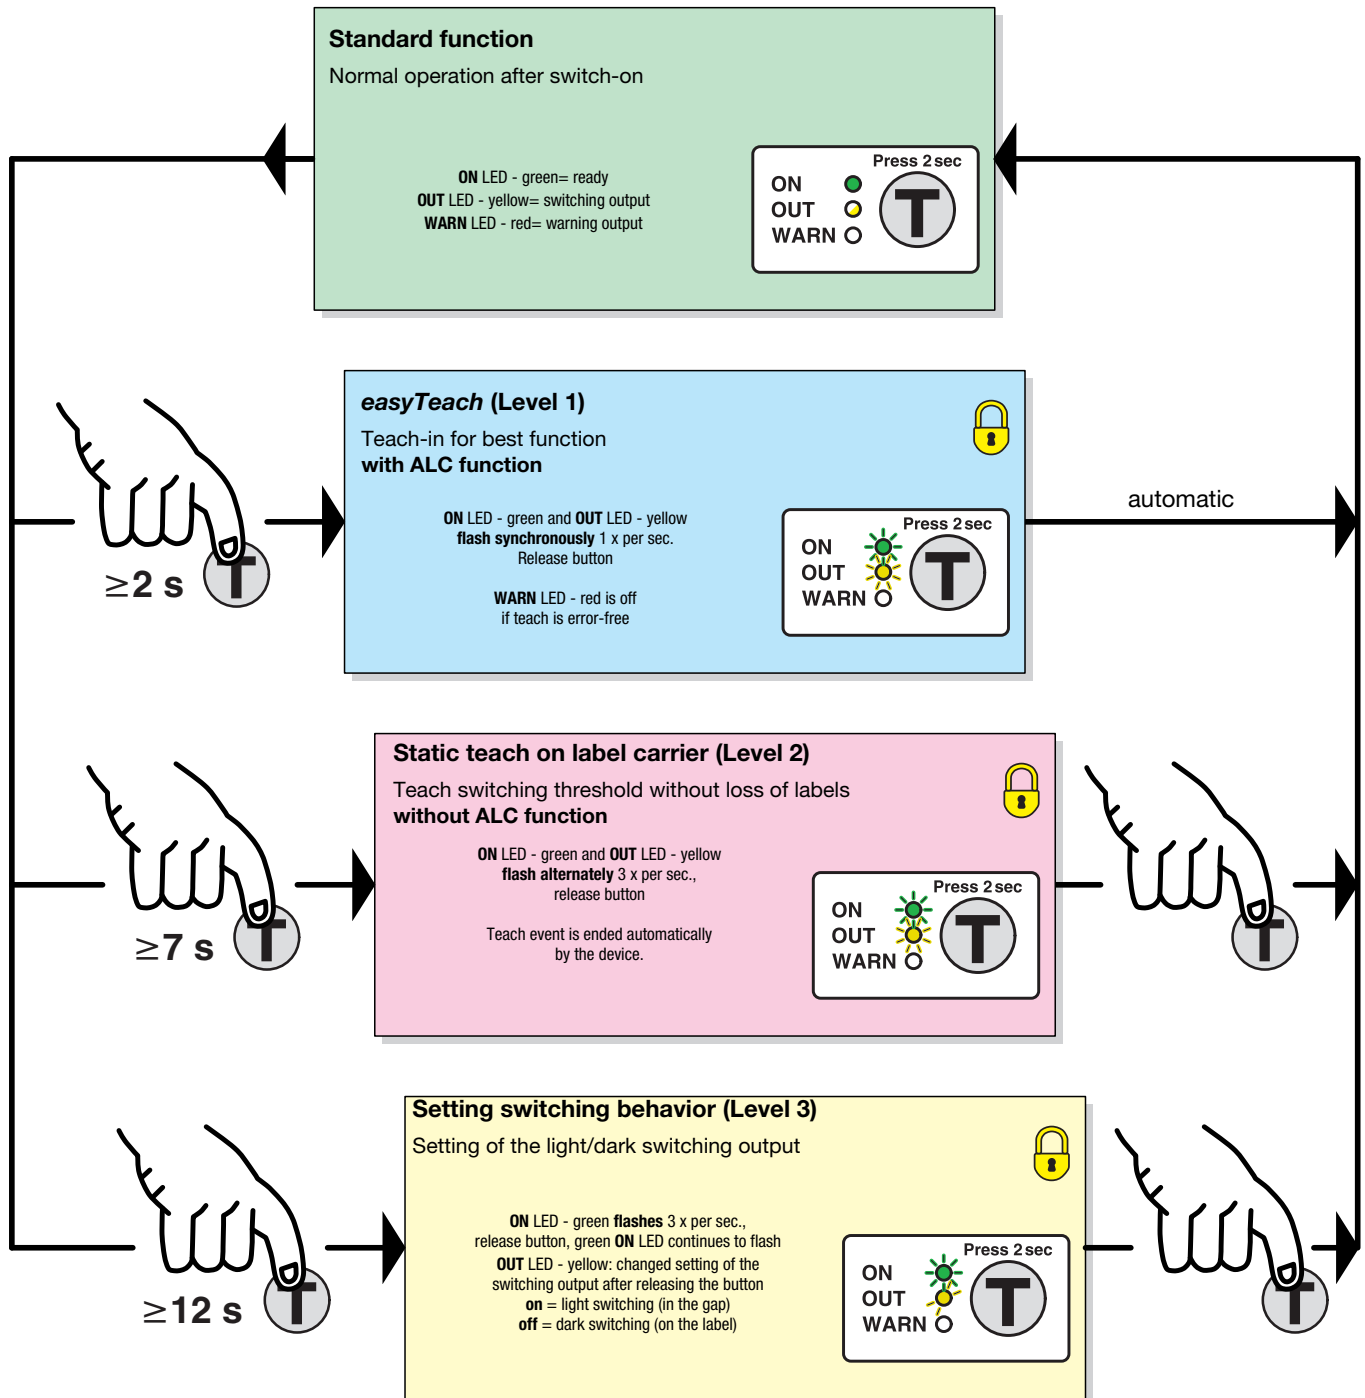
**Standard function**

Normal operation after switch-on

**ON** LED - green= ready
**OUT** LED - yellow= switching output
**WARN** LED - red= warning output

Press 2 sec
ON
OUT
WARN
T

***easyTeach*** **(Level 1)**

Teach-in for best function
**with ALC function**

**ON** LED - green and **OUT** LED - yellow
**flash synchronously** 1 x per sec.
Release button

**WARN** LED - red is off
if teach is error-free

Press 2 sec
ON
OUT
WARN
T

automatic

$\geq$2 s
T

**Static teach on label carrier (Level 2)**

Teach switching threshold without loss of labels
**without ALC function**

**ON** LED - green and **OUT** LED - yellow
**flash alternately** 3 x per sec.,
release button

Teach event is ended automatically
by the device.

Press 2 sec
ON
OUT
WARN
T

$\geq$7 s
T

T

**Setting switching behavior (Level 3)**

Setting of the light/dark switching output

**ON** LED - green **flashes** 3 x per sec.,
release button, green **ON** LED continues to flash
**OUT** LED - yellow: changed setting of the
switching output after releasing the button
**on** = light switching (in the gap)
**off** = dark switching (on the label)

Press 2 sec
ON
OUT
WARN
T

$\geq$12 s
T

T